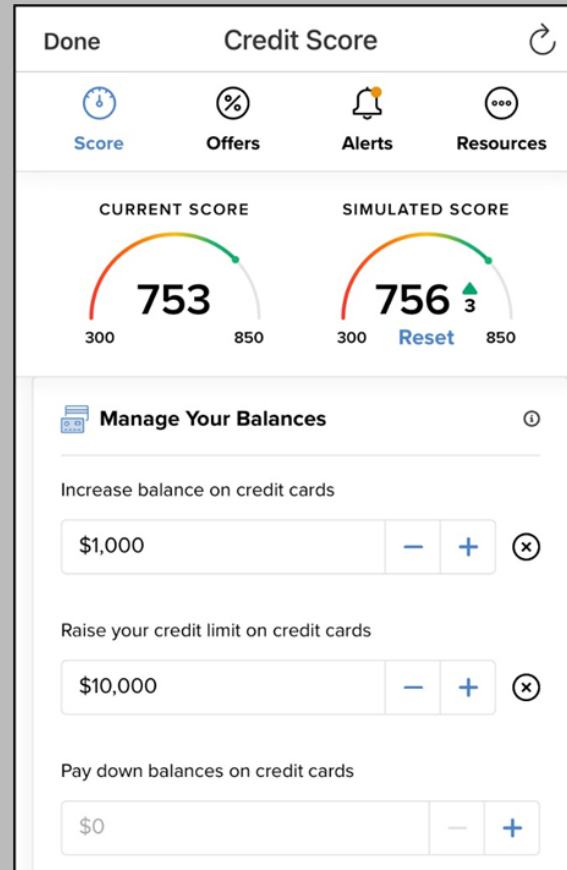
Done

Credit Score

Score

Offers

Alerts

Resources

CURRENT SCORE

753

300

850

SIMULATED SCORE

756

3

300

Reset

850

Manage Your Balances

Increase balance on credit cards

$1,000

−

+

Raise your credit limit on credit cards

$10,000

−

+

Pay down balances on credit cards

$0

−

+